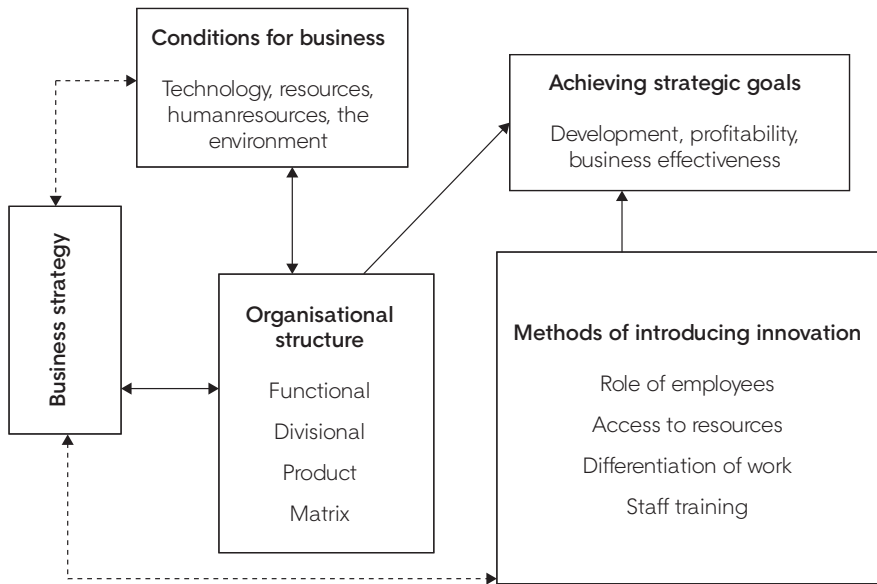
Conditions for business

Technology, resources, humanresources, the environment

Achieving strategic goals

Development, profitability, business effectiveness

Business strategy

Organisational structure

Functional

Divisional

Product

Matrix

Methods of introducing innovation

Role of employees

Access to resources

Differentiation of work

Staff training